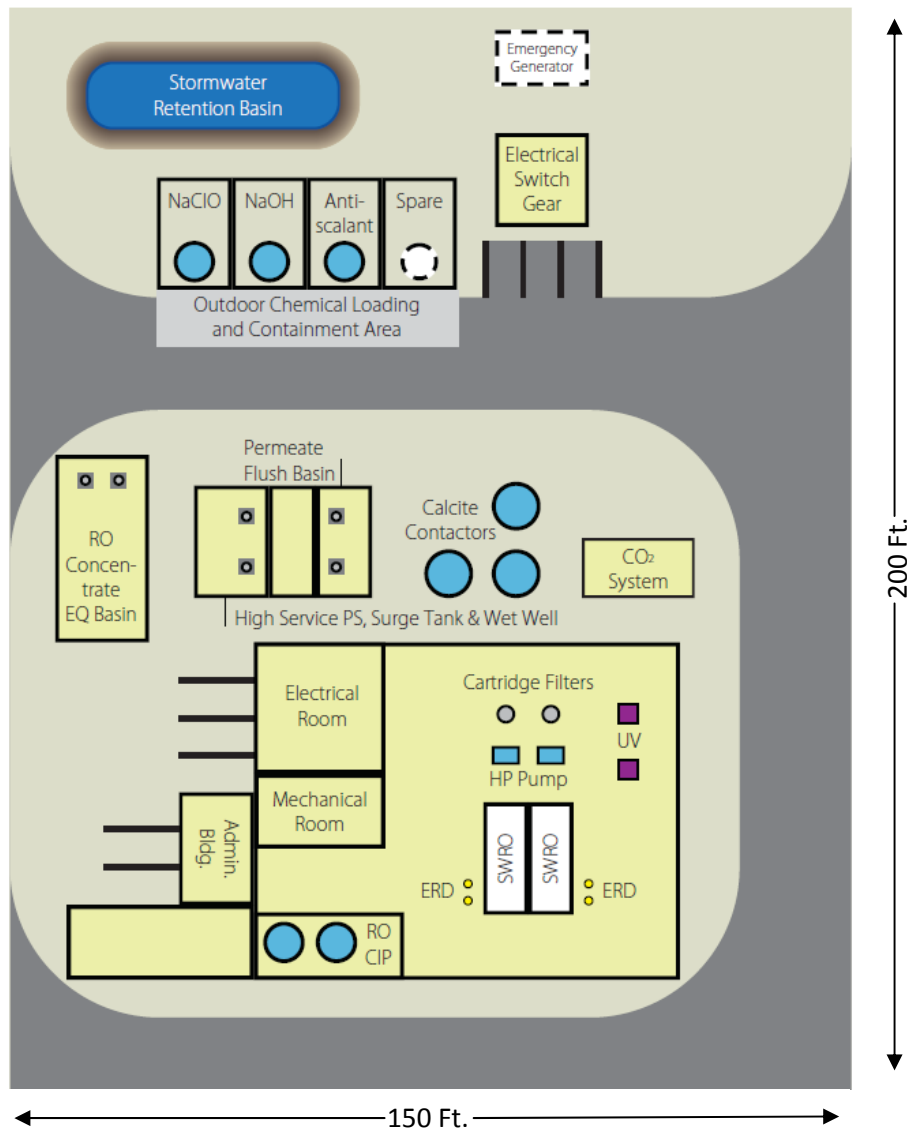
Stormwater Retention Basin

Emergency Generator

Electrical Switch Gear

NaClO

NaOH

Anti-scalant

Spare

Outdoor Chemical Loading and Containment Area

Permeate Flush Basin

RO Concen-trate EQ Basin

Calcite Contactors

$CO_2$ System

High Service PS, Surge Tank & Wet Well

Electrical Room

Cartridge Filters

UV

HP Pump

Mechanical Room

Admin. Bldg.

ERD

SWRO

SWRO

ERD

RO CIP

200 Ft.

150 Ft.